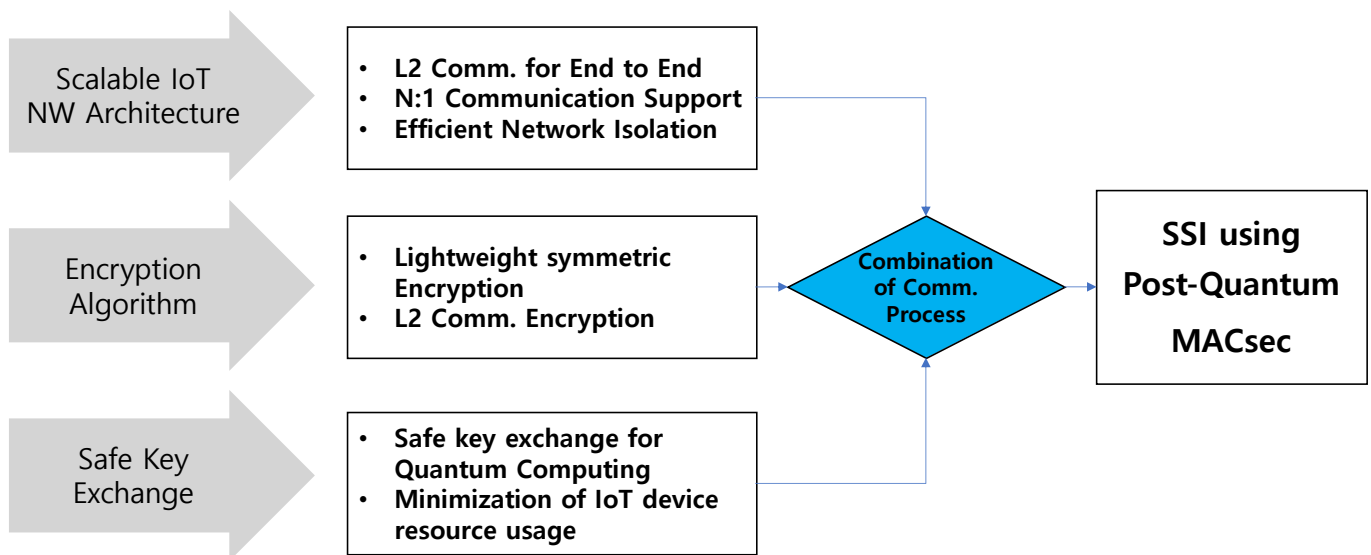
Scalable IoT NW Architecture

- L2 Comm. for End to End
- N:1 Communication Support
- Efficient Network Isolation

Encryption Algorithm

- Lightweight symmetric Encryption
- L2 Comm. Encryption

Safe Key Exchange

- Safe key exchange for Quantum Computing
- Minimization of IoT device resource usage

Combination of Comm. Process

SSI using Post-Quantum MACsec